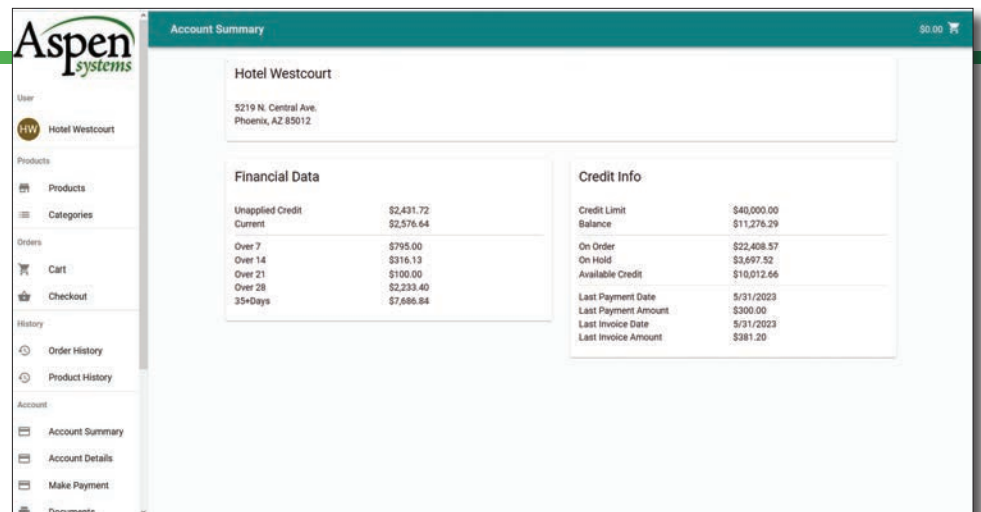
Aspen systems

User

HW Hotel Westcourt

Products

Products

Categories

Orders

Cart

Checkout

History

Order History

Product History

Account

Account Summary

Account Details

Make Payment

Documents

Account Summary

$0.00

Hotel Westcourt

5219 N. Central Ave.
Phoenix, AZ 85012

Financial Data

| | |
|---|---|
| Unapplied Credit | $2,431.72 |
| Current | $2,576.64 |
| Over 7 | $795.00 |
| Over 14 | $316.13 |
| Over 21 | $100.00 |
| Over 28 | $2,233.40 |
| 35+Days | $7,686.84 |

Credit Info

| | |
|---|---|
| Credit Limit | $40,000.00 |
| Balance | $11,276.29 |
| On Order | $22,408.57 |
| On Hold | $3,697.52 |
| Available Credit | $10,012.66 |
| Last Payment Date | 5/31/2023 |
| Last Payment Amount | $300.00 |
| Last Invoice Date | 5/31/2023 |
| Last Invoice Amount | $381.20 |